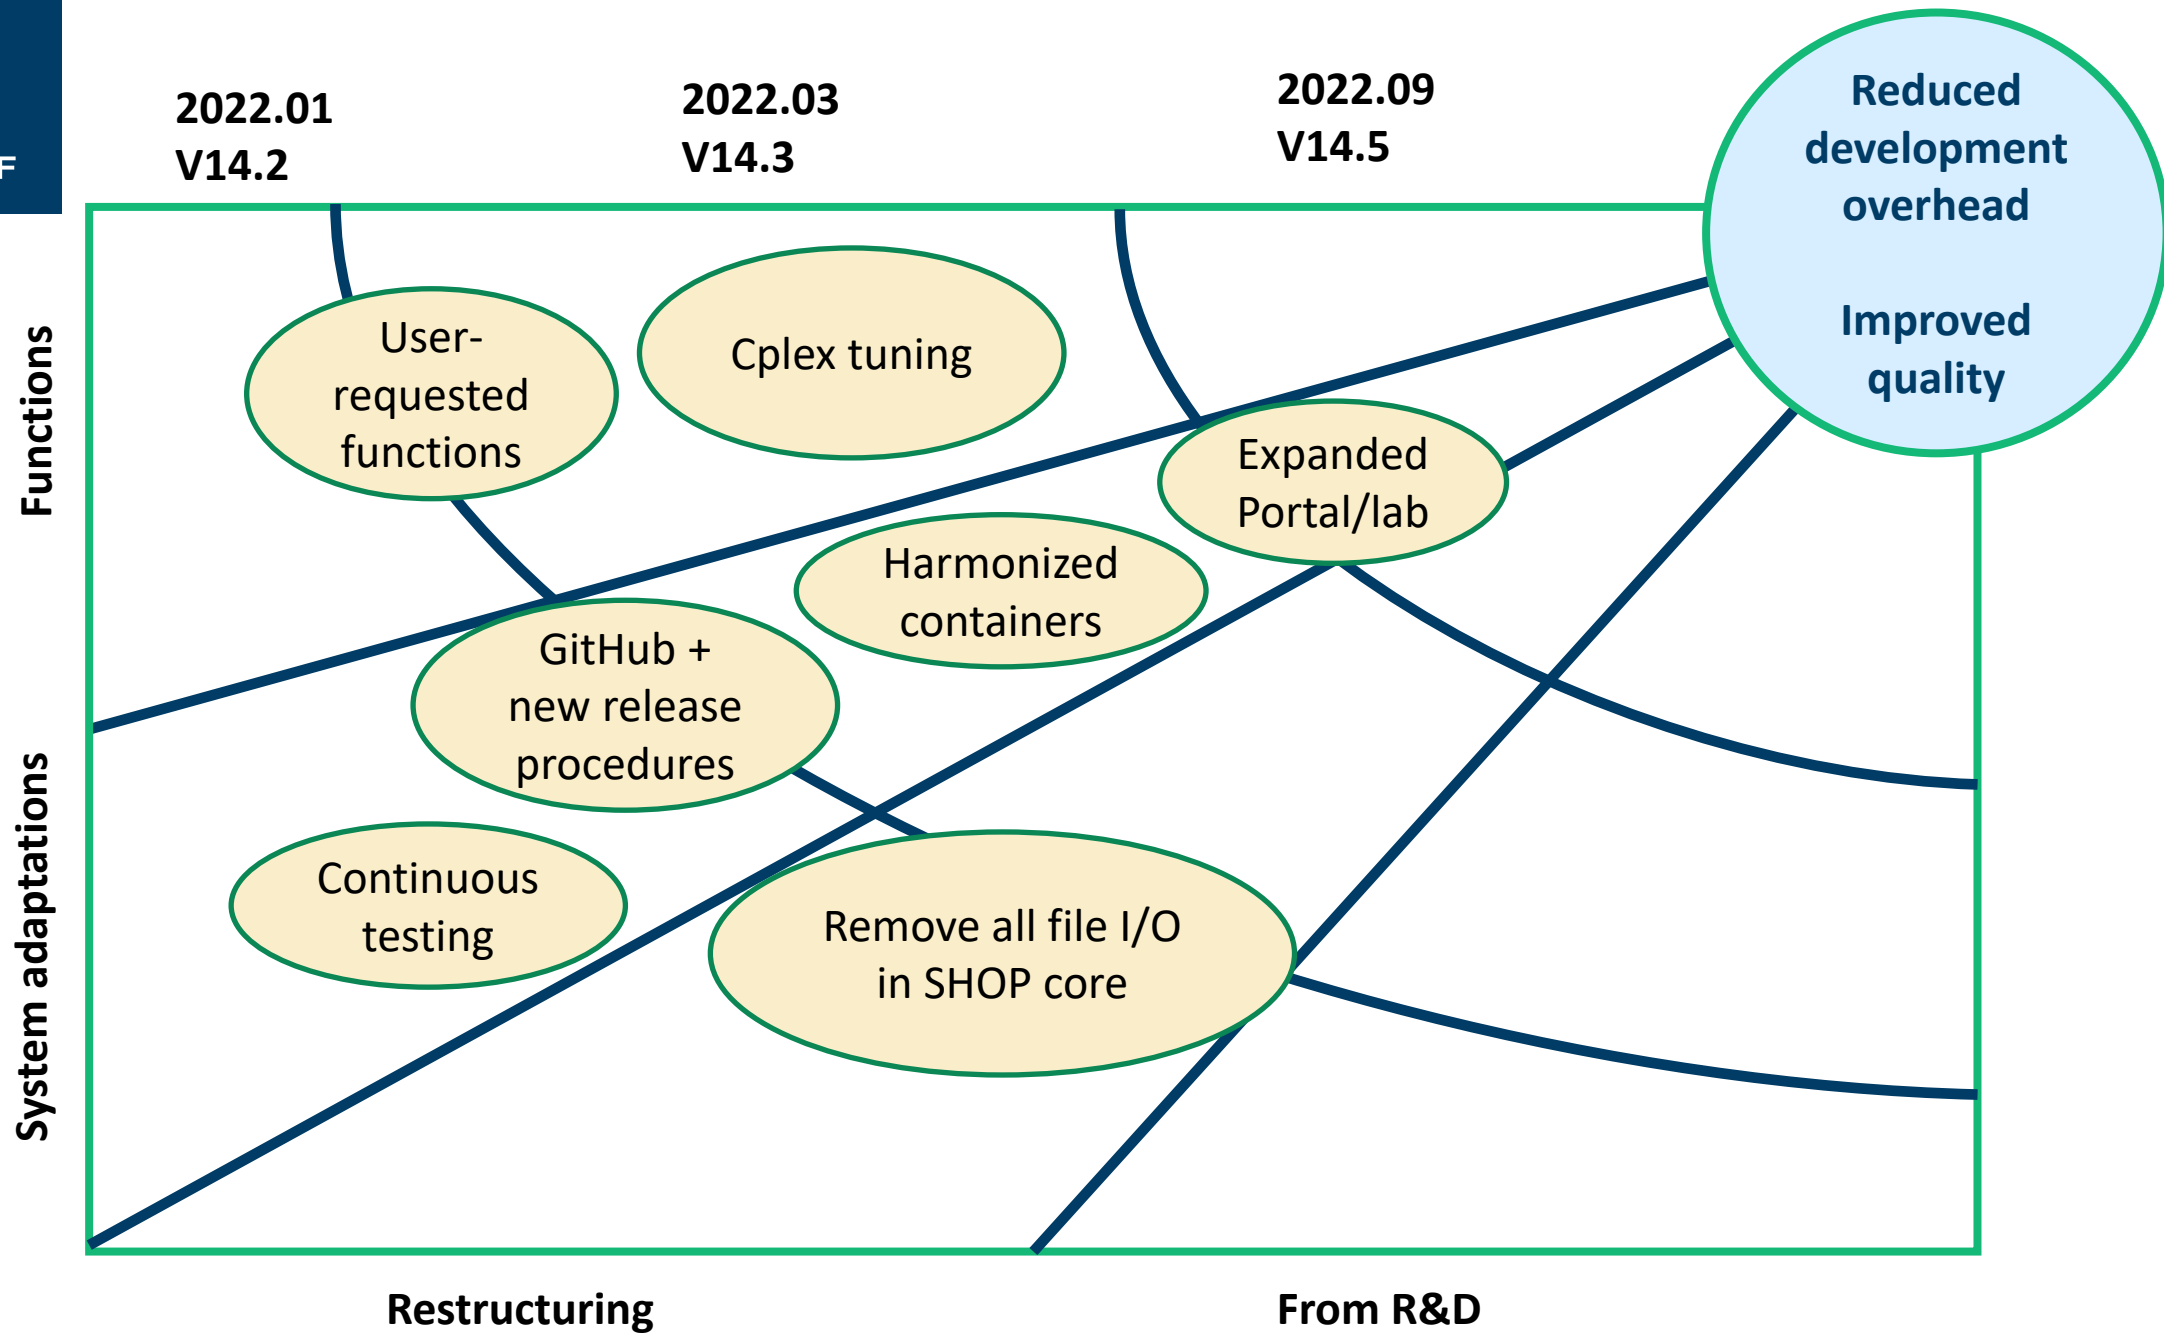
F

2022.01
V14.2

2022.03
V14.3

2022.09
V14.5

Reduced development overhead

Improved quality

Functions

System adaptations

User-requested functions

Cplex tuning

Expanded Portal/lab

Harmonized containers

GitHub + new release procedures

Continuous testing

Remove all file I/O in SHOP core

Restructuring

From R&D